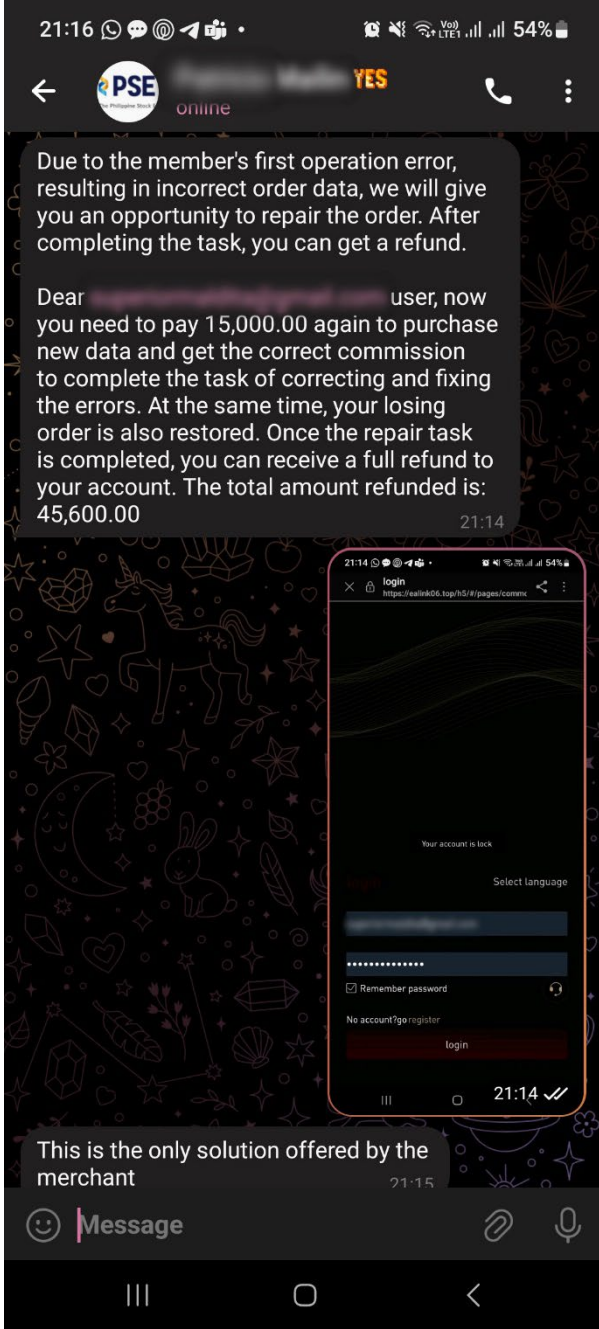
21:16 • 54%

PSE
The Philippine Stock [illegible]

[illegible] YES
online

Due to the member's first operation error, resulting in incorrect order data, we will give you an opportunity to repair the order. After completing the task, you can get a refund.

Dear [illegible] user, now you need to pay 15,000.00 again to purchase new data and get the correct commission to complete the task of correcting and fixing the errors. At the same time, your losing order is also restored. Once the repair task is completed, you can receive a full refund to your account. The total amount refunded is: 45,600.00
21:14

21:14 54%
login
https://ealink06.top/h5/#/pages/comm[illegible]

Your account is lock

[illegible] Select language

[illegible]

•••••••••••••••

Remember password

No account?go register

login

21:14

This is the only solution offered by the merchant
21:15

Message